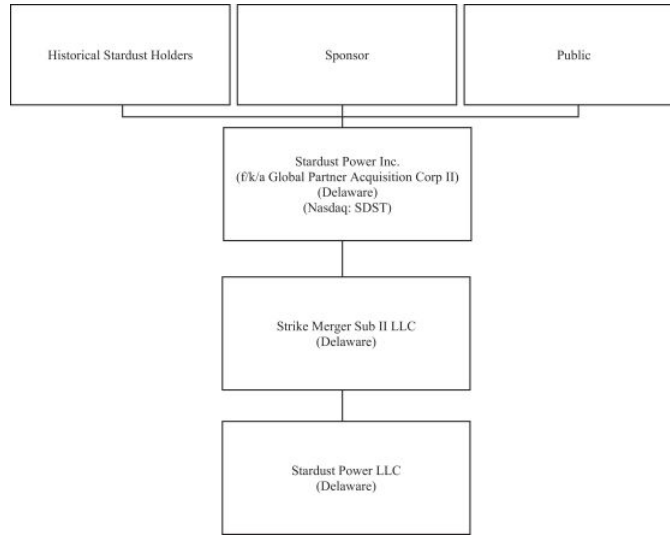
Historical Stardust Holders

Sponsor

Public

Stardust Power Inc.
(f/k/a Global Partner Acquisition Corp II)
(Delaware)
(Nasdaq: SDST)

Strike Merger Sub II LLC
(Delaware)

Stardust Power LLC
(Delaware)